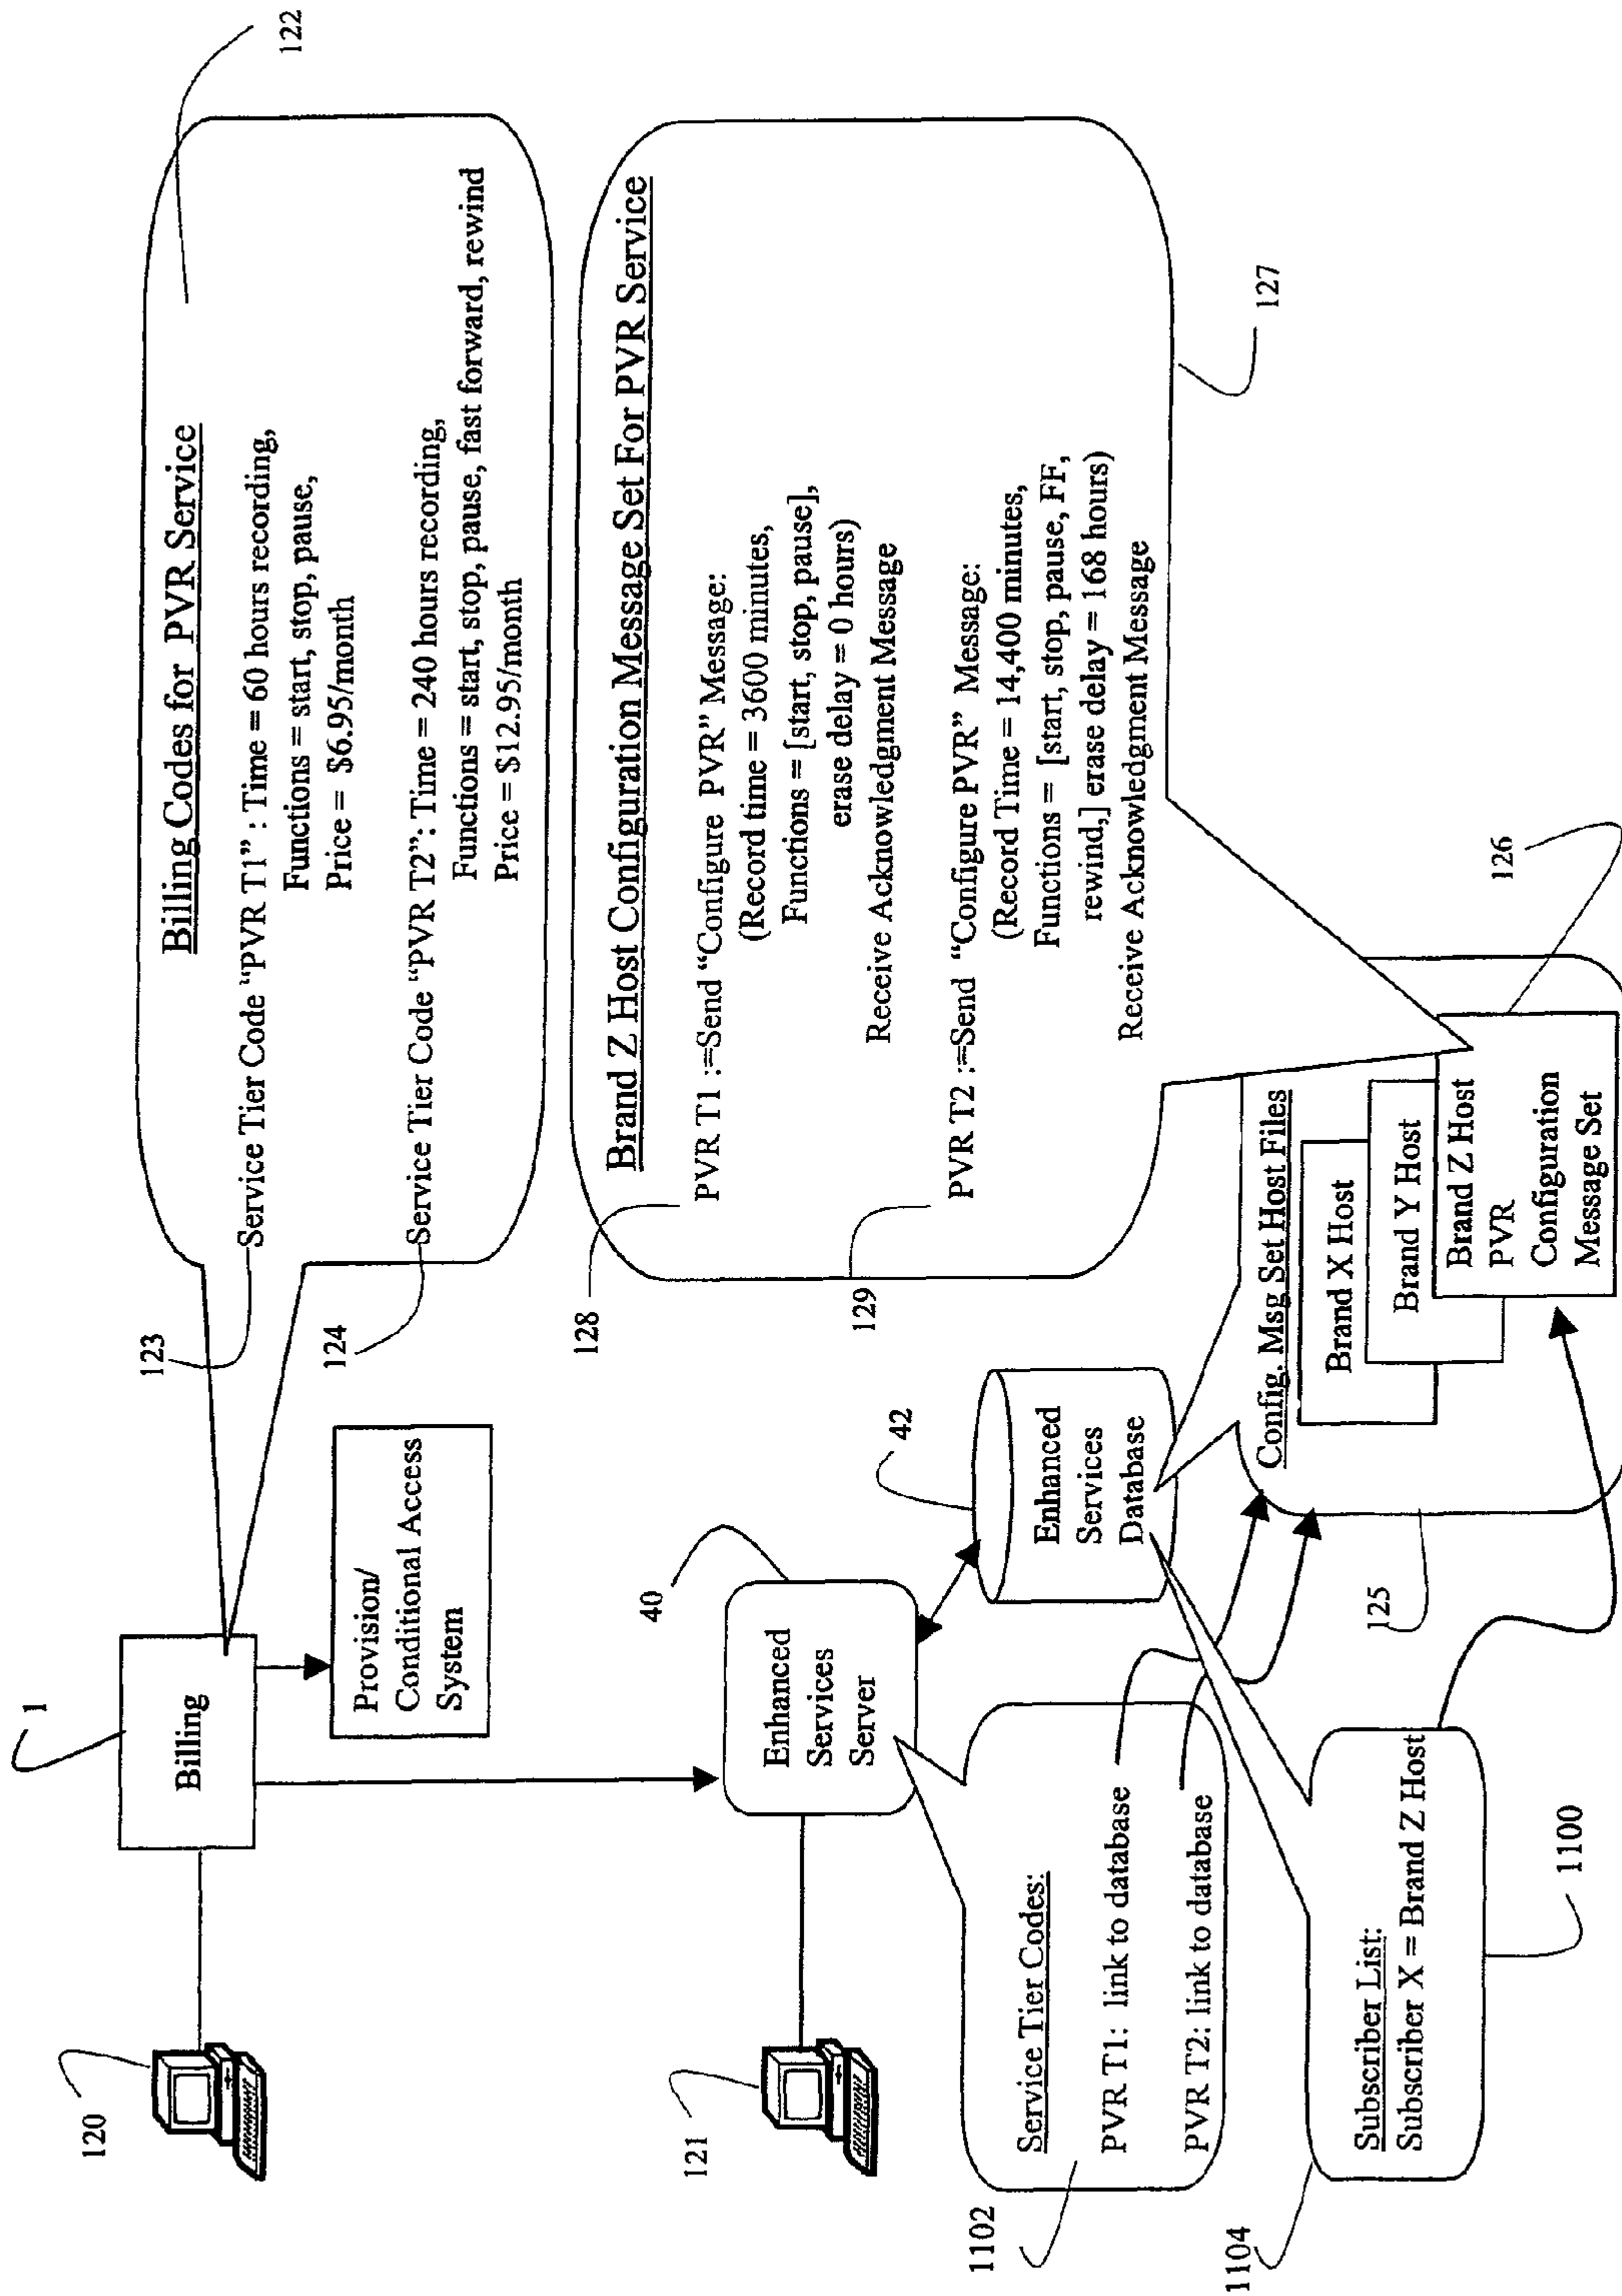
122

Billing Codes for PVR Service

Service Tier Code "PVR T1" : Time = 60 hours recording,
Functions = start, stop, pause,
Price = $6.95/month

Service Tier Code "PVR T2": Time = 240 hours recording,
Functions = start, stop, pause, fast forward, rewind
Price = $12.95/month

123

124

Brand Z Host Configuration Message Set For PVR Service

PVR T1 :=Send "Configure PVR" Message:
(Record time = 3600 minutes,
Functions = [start, stop, pause],
erase delay = 0 hours)
Receive Acknowledgment Message

PVR T2 :=Send "Configure PVR" Message:
(Record Time = 14,400 minutes,
Functions = [start, stop, pause, FF, rewind,] erase delay = 168 hours)
Receive Acknowledgment Message

127

128

129

126

Config. Msg Set Host Files

Brand X Host

Brand Y Host

Brand Z Host PVR Configuration Message Set

1

Billing

Provision/ Conditional Access System

40

Enhanced Services Server

42

Enhanced Services Database

125

120

121

Service Tier Codes:
PVR T1: link to database
PVR T2: link to database

Subscriber List:
Subscriber X = Brand Z Host

1100

1102

1104